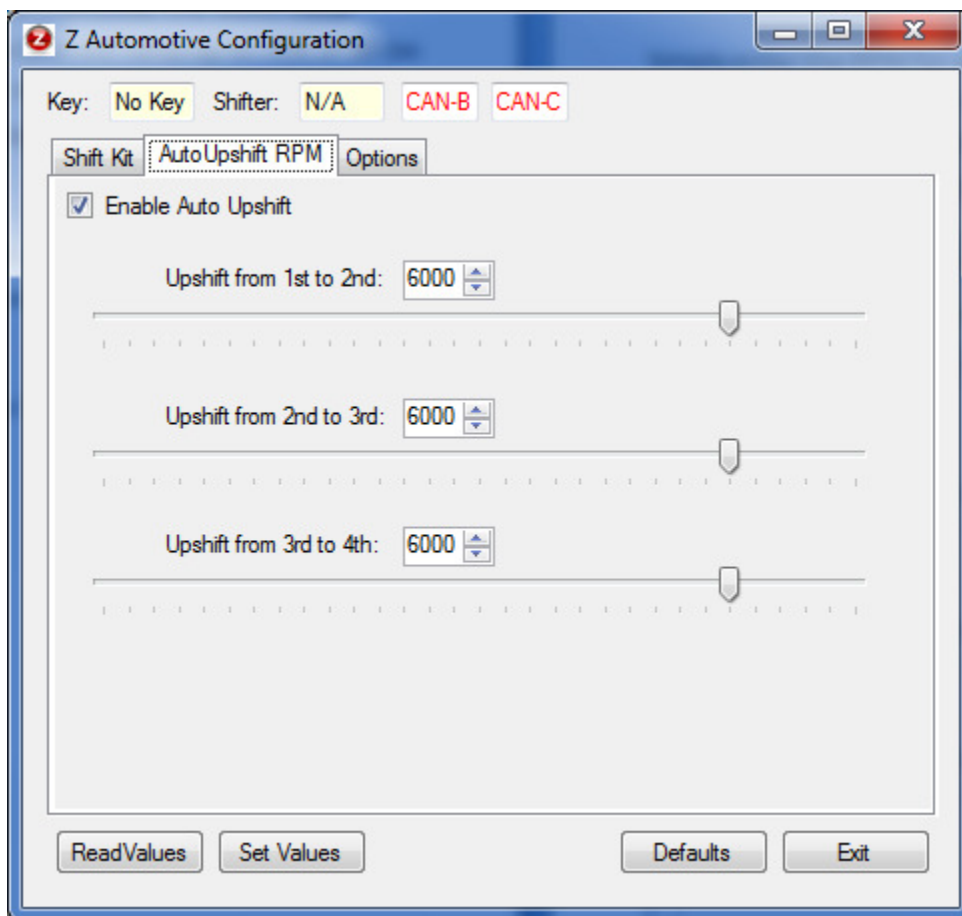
Z Automotive Configuration

Key: No Key Shifter: N/A CAN-B CAN-C

Shift Kit AutoUpshift RPM Options

Enable Auto Upshift

Upshift from 1st to 2nd: 6000

Upshift from 2nd to 3rd: 6000

Upshift from 3rd to 4th: 6000

ReadValues Set Values Defaults Exit